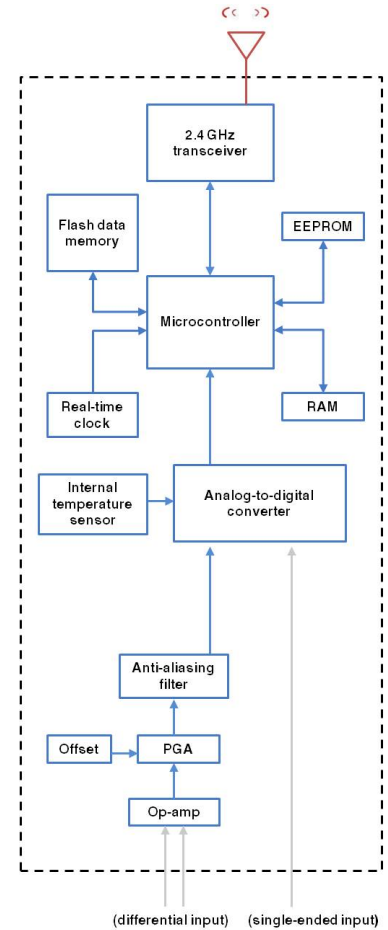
2.4 GHz transceiver

Flash data memory

EEPROM

Microcontroller

Real-time clock

RAM

Internal temperature sensor

Analog-to-digital converter

Anti-aliasing filter

Offset

PGA

Op-amp

(differential input)

(single-ended input)